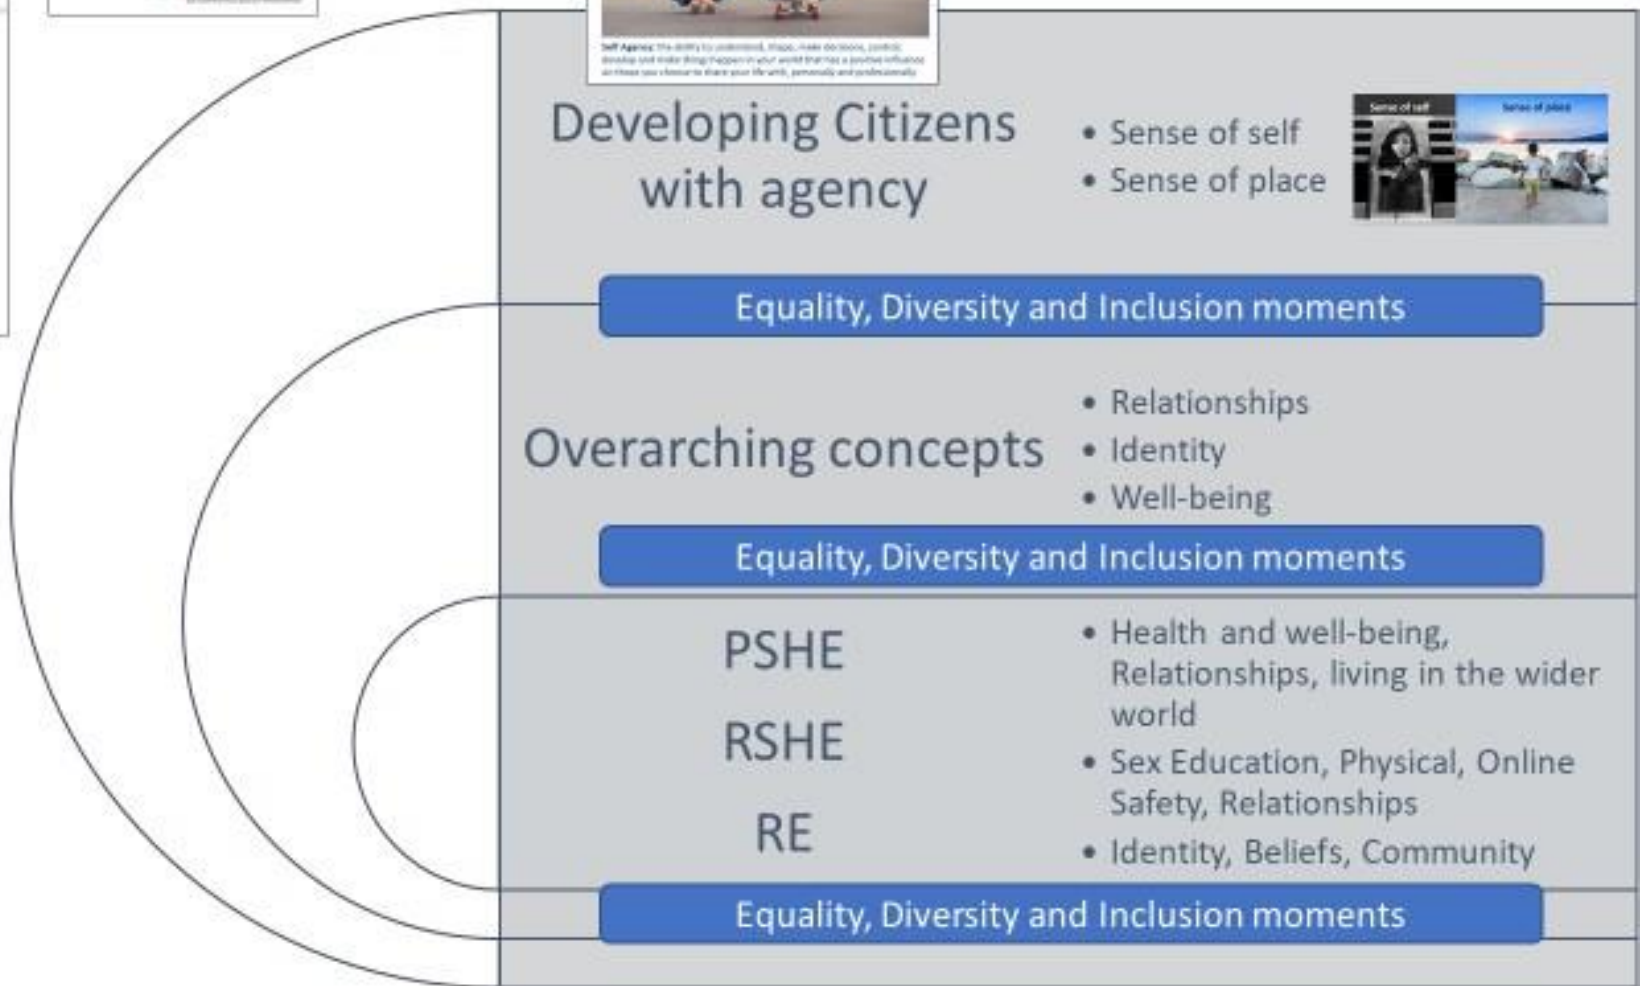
Self Agency: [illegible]

Developing Citizens with agency

• Sense of self
• Sense of place

Sense of self

Sense of place

Equality, Diversity and Inclusion moments

Overarching concepts

• Relationships
• Identity
• Well-being

Equality, Diversity and Inclusion moments

PSHE

RSHE

RE

• Health and well-being, Relationships, living in the wider world
• Sex Education, Physical, Online Safety, Relationships
• Identity, Beliefs, Community

Equality, Diversity and Inclusion moments